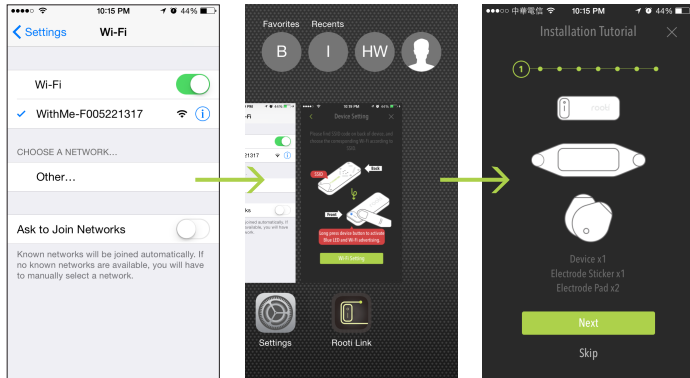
●●●●○ 10:15 PM 44%

< Settings Wi-Fi

Wi-Fi

✓ WithMe-F005221317

CHOOSE A NETWORK...

Other...

Ask to Join Networks

Known networks will be joined automatically. If no known networks are available, you will have to manually select a network.

Favorites Recents

B I HW

Device Setting

Please find SSID code on back of device, and choose the corresponding Wi-Fi according to SSID.

SSID

Back

Front

Long press device button to activate Blue LED and Wi-Fi advertising.

Wi-Fi Setting

Settings

Rooti Link

●●○○○ 中華電信 10:15 PM 44%

Installation Tutorial

1

rooti

Device x1
Electrode Sticker x1
Electrode Pad x2

Next

Skip